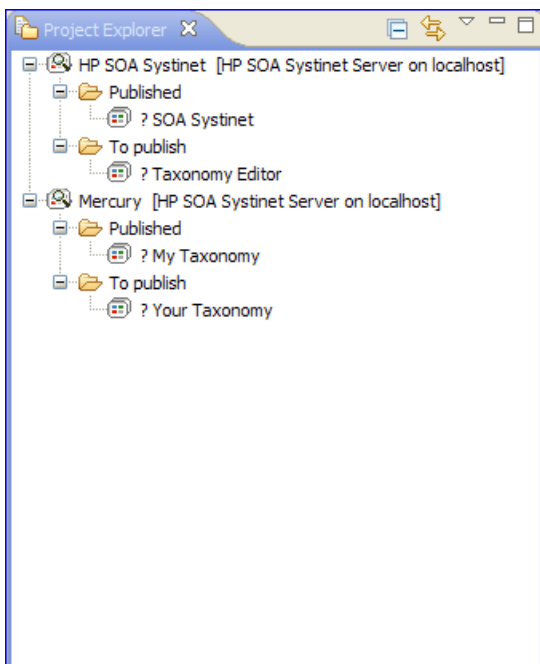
Project Explorer

HP SOA Systinet [HP SOA Systinet Server on localhost]

Published

? SOA Systinet

To publish

? Taxonomy Editor

Mercury [HP SOA Systinet Server on localhost]

Published

? My Taxonomy

To publish

? Your Taxonomy